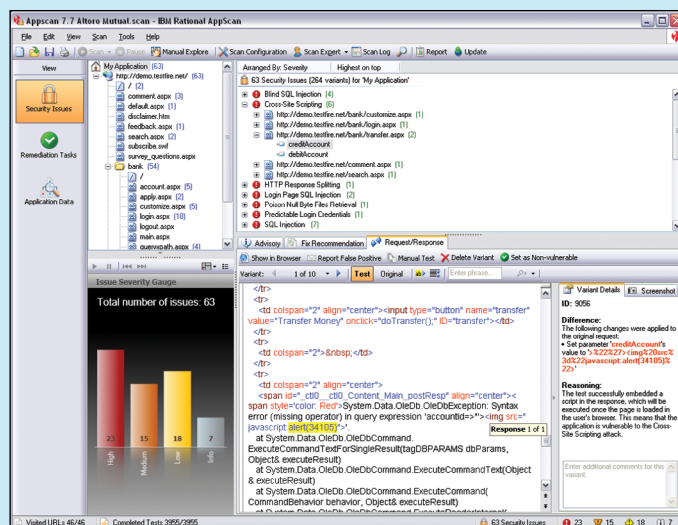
Appscan 7.7 Altoro Mutual.scan - IBM Rational AppScan

File Edit View Scan Tools Help

Scan Pause Manual Explore Scan Configuration Scan Expert Scan Log Report Update

View

Security Issues

Remediation Tasks

Application Data

My Application (63)
http://demo.testfire.net/ (63)
/ (2)
comment.aspx (1)
default.aspx (1)
disclaimer.htm
feedback.aspx (1)
search.aspx (2)
subscribe.swf
survey_questions.aspx
bank (54)
/
account.aspx (5)
apply.aspx (2)
customize.aspx (5)
login.aspx (18)
logout.aspx
main.aspx
queryxpath.aspx (4)

Arranged By: Severity Highest on top

63 Security Issues (264 variants) for 'My Application'
Blind SQL Injection (4)
Cross-Site Scripting (6)
http://demo.testfire.net/bank/customize.aspx (1)
http://demo.testfire.net/bank/login.aspx (1)
http://demo.testfire.net/bank/transfer.aspx (2)
creditAccount
debitAccount
http://demo.testfire.net/comment.aspx (1)
http://demo.testfire.net/search.aspx (1)
HTTP Response Splitting (1)
Login Page SQL Injection (2)
Poison Null Byte Files Retrieval (1)
Predictable Login Credentials (1)
SQL Injection (7)

Advisory Fix Recommendation Request/Response

Show in Browser Report False Positive Manual Test Delete Variant Set as Non-vulnerable

Variant: 1 of 10 Test Original Enter phrase...

Issue Severity Gauge

Total number of issues: 63

23 15 18 7
High Medium Low Info

</tr>
<tr>
<td colspan="2" align="center"><input type="button" name="transfer" value="Transfer Money" onclick="doTransfer();" ID="transfer"></td>
</tr>
<tr>
<td colspan="2">&nbsp;</td>
</tr>
<tr>
<td colspan="2" align="center">
<span id="_ctl0__ctl0_Content_Main_postResp" align="center"><span style='color: Red'>System.Data.OleDb.OleDbException: Syntax error (missing operator) in query expression 'accountid=>"><img src="javascript:alert(34105)">'.
at System.Data.OleDb.OleDbCommand.ExecuteCommandTextForSingleResult(tagDBPARAMS dbParams, Object& executeResult)
at System.Data.OleDb.OleDbCommand.ExecuteCommandText(Object& executeResult)
at System.Data.OleDb.OleDbCommand.ExecuteCommand(CommandBehavior behavior, Object& executeResult)

Response 1 of 1

Variant Details Screenshot

ID: 9056

Difference:
The following changes were applied to the original request:
• Set parameter 'creditAccount's value to '%22%27><img%20src%3d%22javascript:alert(34105)%22>'

Reasoning:
The test successfully embedded a script in the response, which will be executed once the page is loaded in the user's browser. This means that the application is vulnerable to the Cross-Site Scripting attack.

Enter additional comments for this variant.

Visited URLs 46/46 Completed Tests 3955/3955 63 Security Issues 23 15 18 7